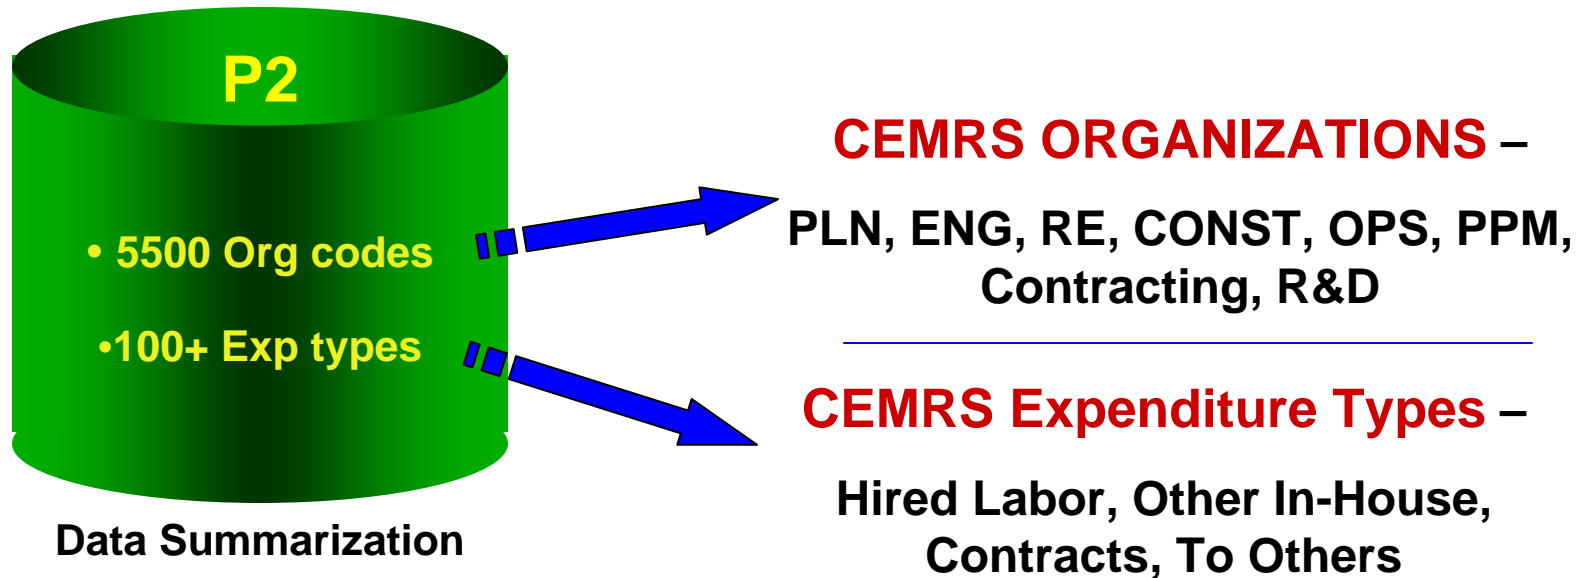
P2

• 5500 Org codes

•100+ Exp types

Data Summarization

CEMRS ORGANIZATIONS –

PLN, ENG, RE, CONST, OPS, PPM, Contracting, R&D

CEMRS Expenditure Types –

Hired Labor, Other In-House, Contracts, To Others